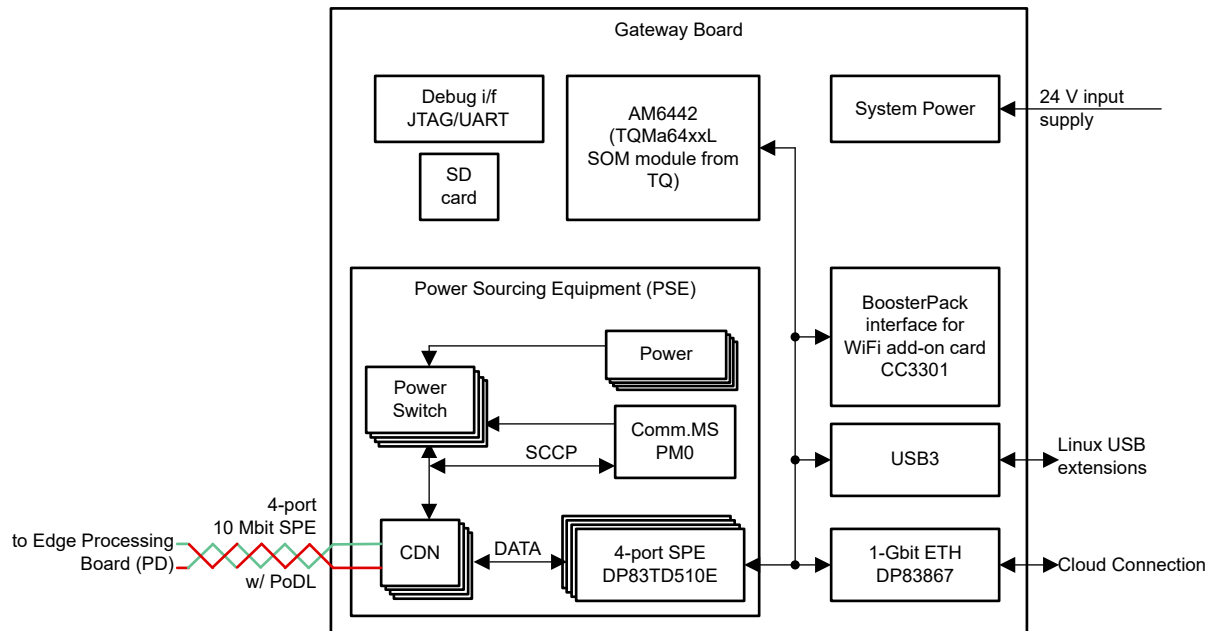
Gateway Board

Debug i/f
JTAG/UART

SD
card

AM6442
(TQMa64xxL
SOM module from
TQ)

System Power

24 V input
supply

Power Sourcing Equipment (PSE)

Power

Power
Switch

Comm.MS
PM0

SCCP

BoosterPack
interface for
WiFi add-on card
CC3301

USB3

Linux USB
extensions

4-port
10 Mbit SPE

to Edge Processing
Board (PD)

w/ PoDL

CDN

DATA

4-port SPE
DP83TD510E

1-Gbit ETH
DP83867

Cloud Connection